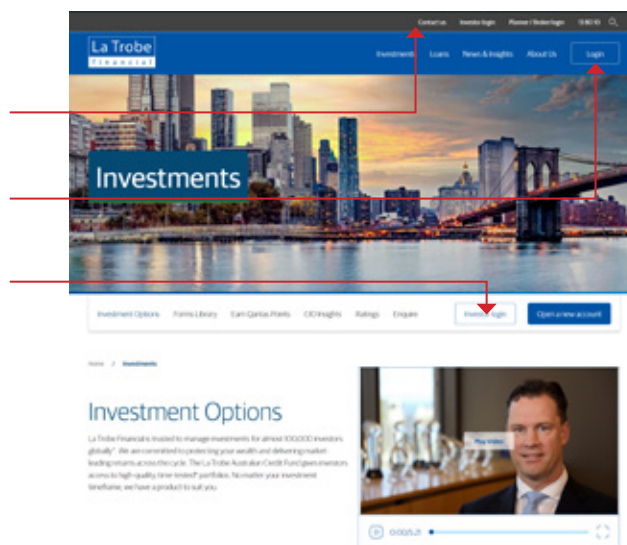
Contact us Investor login Planner / Broker login 13 80 10

La Trobe Financial

Investment Loans News & Insights About Us Login

Investments

Investment Options Forms Library Earn Qantas Points CIO Insights Ratings Enquire Investor login Open a new account

Home / Investments

Investment Options

La Trobe Financial is trusted to manage investments for almost 100,000 investors globally*. We are committed to protecting your wealth and delivering market leading returns across the cycle. The La Trobe Australian Credit Fund gives investors access to high-quality, time-tested* portfolios. No matter your investment timeframe, we have a product to suit you.

Play Video

0:00/5:21